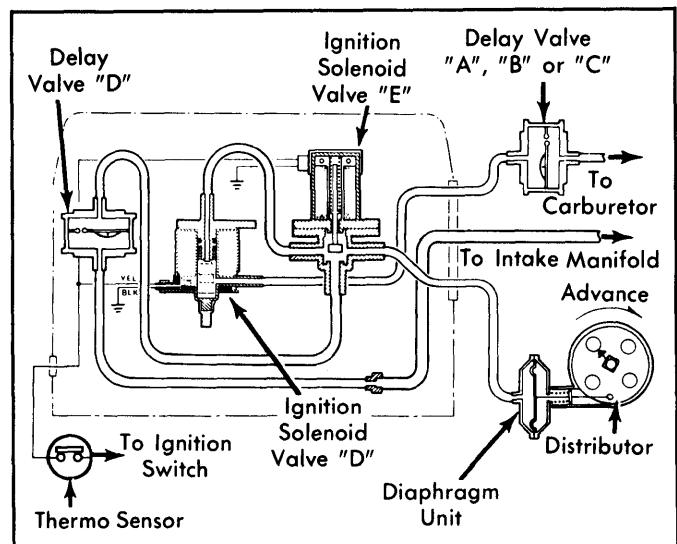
Delay Valve "D"

Ignition Solenoid Valve "E"

Delay Valve "A", "B" or "C"

To Carburetor

To Intake Manifold

YEL

BLK

Advance

Ignition Solenoid Valve "D"

To Ignition Switch

Distributor

Diaphragm Unit

Thermo Sensor